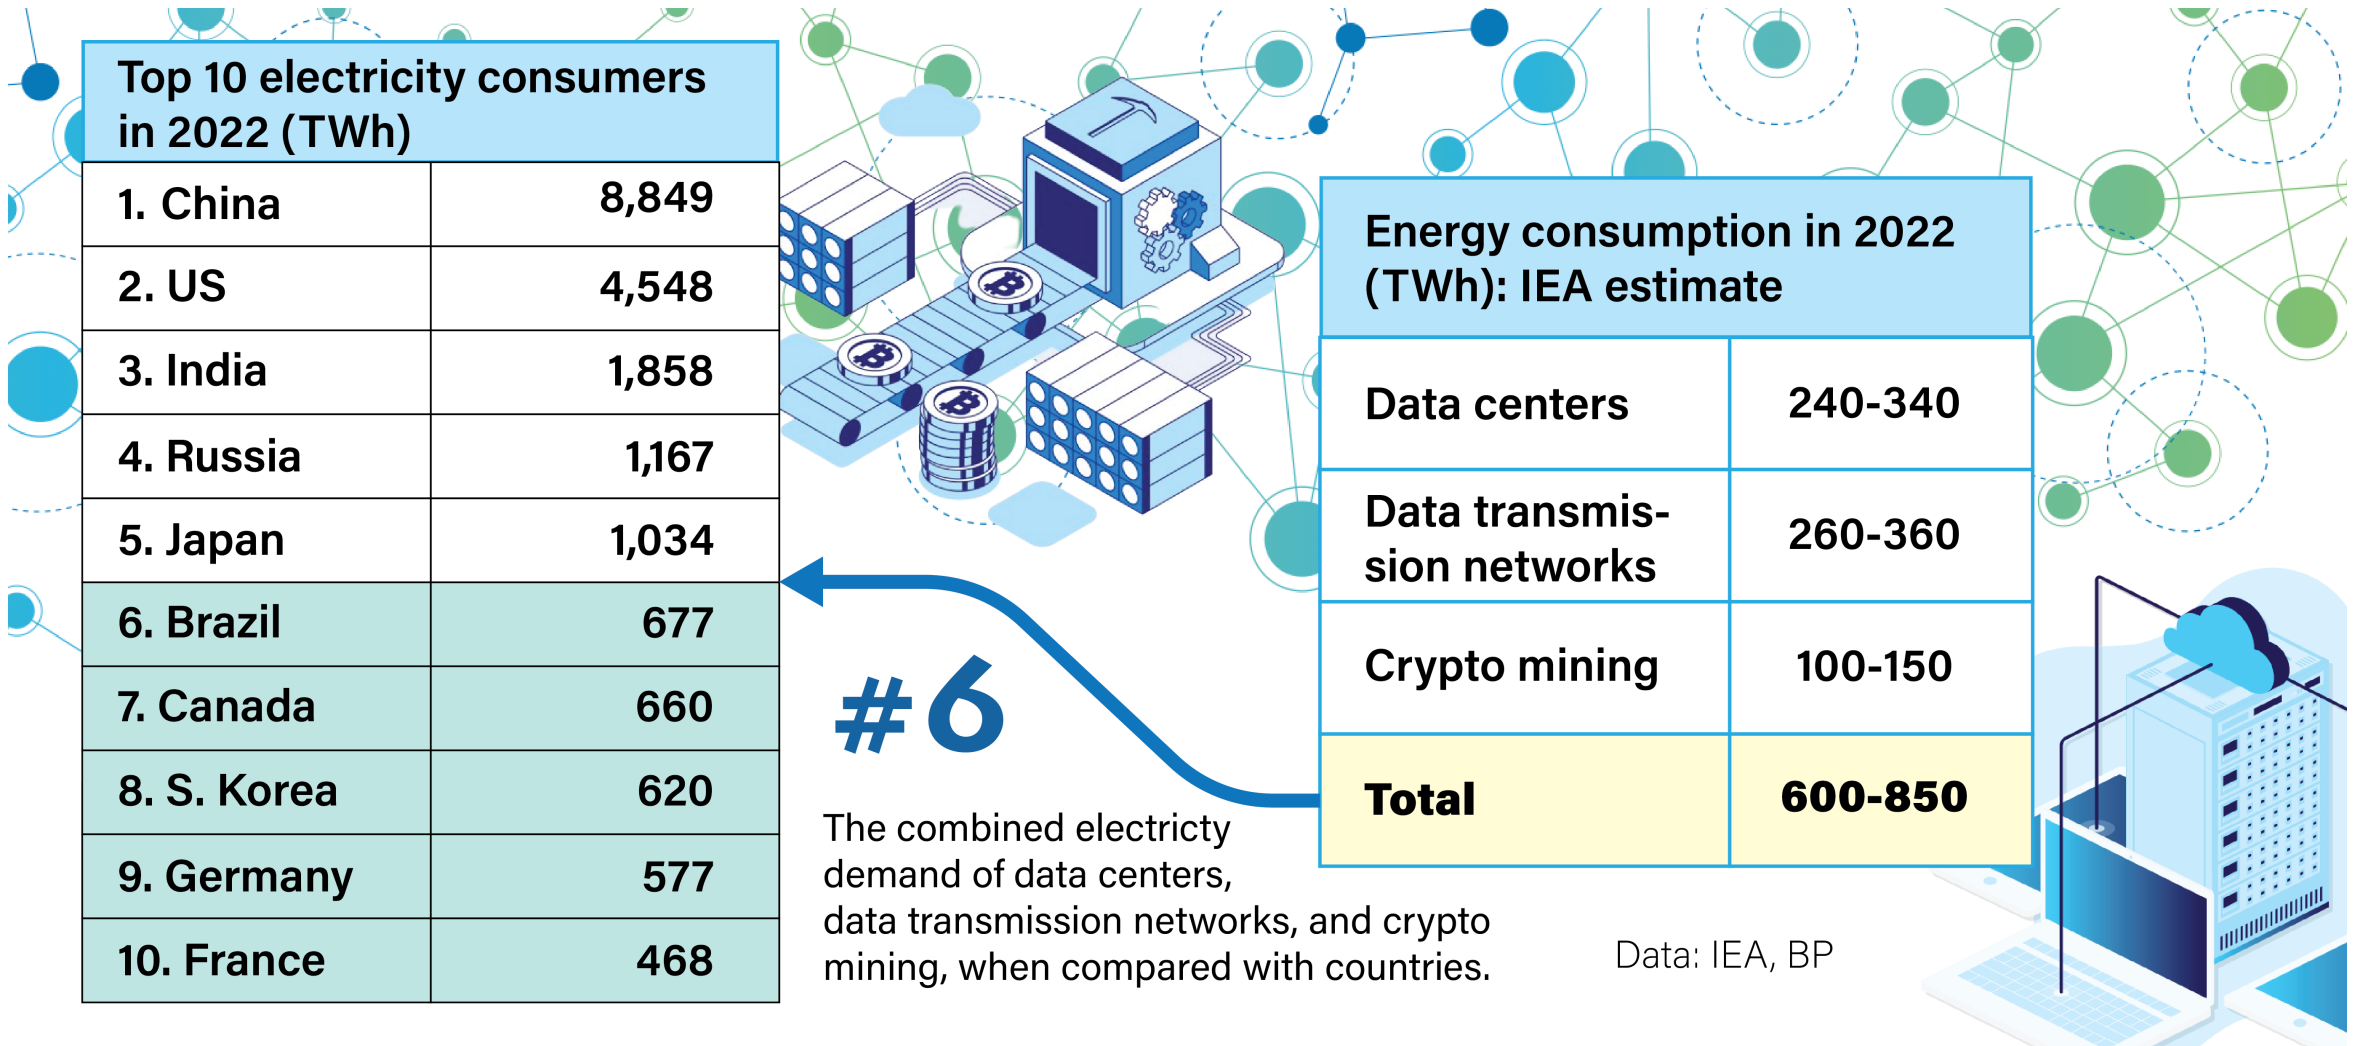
| Top 10 electricity consumers in 2022 (TWh) | |
|---|---|
| 1. China | 8,849 |
| 2. US | 4,548 |
| 3. India | 1,858 |
| 4. Russia | 1,167 |
| 5. Japan | 1,034 |
| 6. Brazil | 677 |
| 7. Canada | 660 |
| 8. S. Korea | 620 |
| 9. Germany | 577 |
| 10. France | 468 |

| Energy consumption in 2022 (TWh): IEA estimate | |
|---|---|
| Data centers | 240-340 |
| Data transmission networks | 260-360 |
| Crypto mining | 100-150 |
| Total | 600-850 |

#6

The combined electricty demand of data centers, data transmission networks, and crypto mining, when compared with countries.

Data: IEA, BP